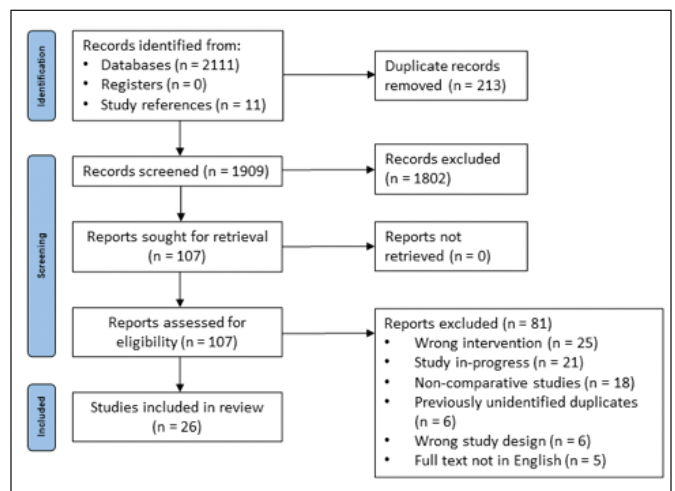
Identification

Records identified from:
• Databases (n = 2111)
• Registers (n = 0)
• Study references (n = 11)

Duplicate records removed (n = 213)

Screening

Records screened (n = 1909)

Records excluded (n = 1802)

Reports sought for retrieval (n = 107)

Reports not retrieved (n = 0)

Reports assessed for eligibility (n = 107)

Reports excluded (n = 81)
• Wrong intervention (n = 25)
• Study in-progress (n = 21)
• Non-comparative studies (n = 18)
• Previously unidentified duplicates (n = 6)
• Wrong study design (n = 6)
• Full text not in English (n = 5)

Included

Studies included in review (n = 26)